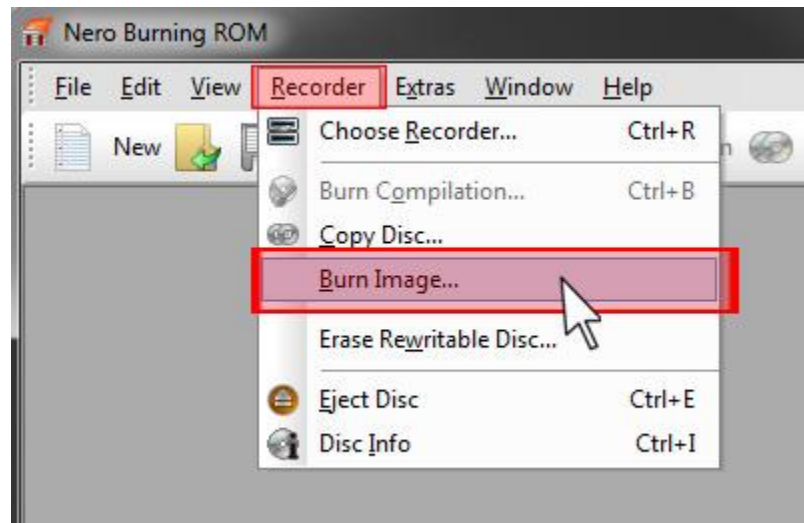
Nero Burning ROM

File Edit View Recorder Extras Window Help

New

Choose Recorder... Ctrl+R

Burn Compilation... Ctrl+B

Copy Disc...

Burn Image...

Erase Rewritable Disc...

Eject Disc Ctrl+E

Disc Info Ctrl+I